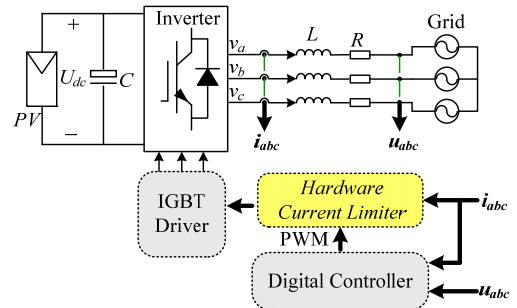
+

$U_{dc}$

$C$

$PV$

−

Inverter

$v_a$

$v_b$

$v_c$

$L$

$R$

Grid

$\boldsymbol{i_{abc}}$

$\boldsymbol{u_{abc}}$

IGBT Driver

*Hardware Current Limiter*

PWM

Digital Controller

$\boldsymbol{i_{abc}}$

$\boldsymbol{u_{abc}}$